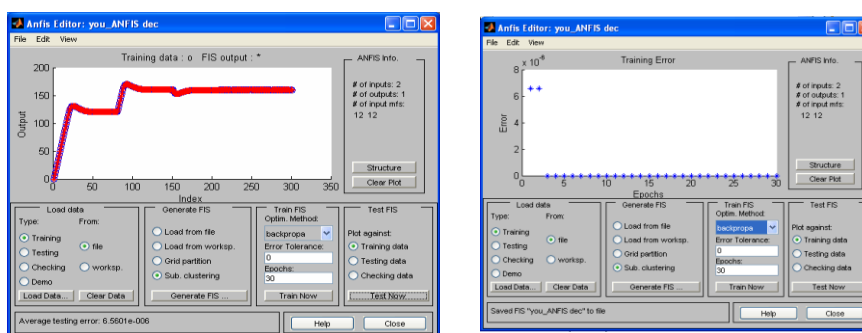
Anfis Editor: you_ANFIS dec
File Edit View
Training data : o FIS output : *
ANFIS Info.
200
150
100
50
0
Output
0 50 100 150 200 250 300 350
Index
# of inputs: 2
# of outputs: 1
# of input mfs:
12 12
Structure
Clear Plot
Load data
Type:
From:
Training
Testing
Checking
Demo
file
worksp.
Load Data...
Clear Data
Generate FIS
Load from file
Load from worksp.
Grid partition
Sub. clustering
Generate FIS ...
Train FIS
Optim. Method:
backpropa
Error Tolerance:
0
Epochs:
30
Train Now
Test FIS
Plot against:
Training data
Testing data
Checking data
Test Now
Average testing error: 6.5601e-006
Help
Close

Anfis Editor: you_ANFIS dec
File Edit View
Training Error
ANFIS Info.
$\times 10^{-8}$
8
6
4
2
0
Error
0 5 10 15 20 25 30
Epochs
# of inputs: 2
# of outputs: 1
# of input mfs:
12 12
Structure
Clear Plot
Load data
Type:
From:
Training
Testing
Checking
Demo
file
worksp.
Load Data...
Clear Data
Generate FIS
Load from file
Load from worksp.
Grid partition
Sub. clustering
Generate FIS ...
Train FIS
Optim. Method:
backpropa
Error Tolerance:
0
Epochs:
30
Train Now
Test FIS
Plot against:
Training data
Testing data
Checking data
Test Now
Saved FIS "you_ANFIS dec" to file
Help
Close